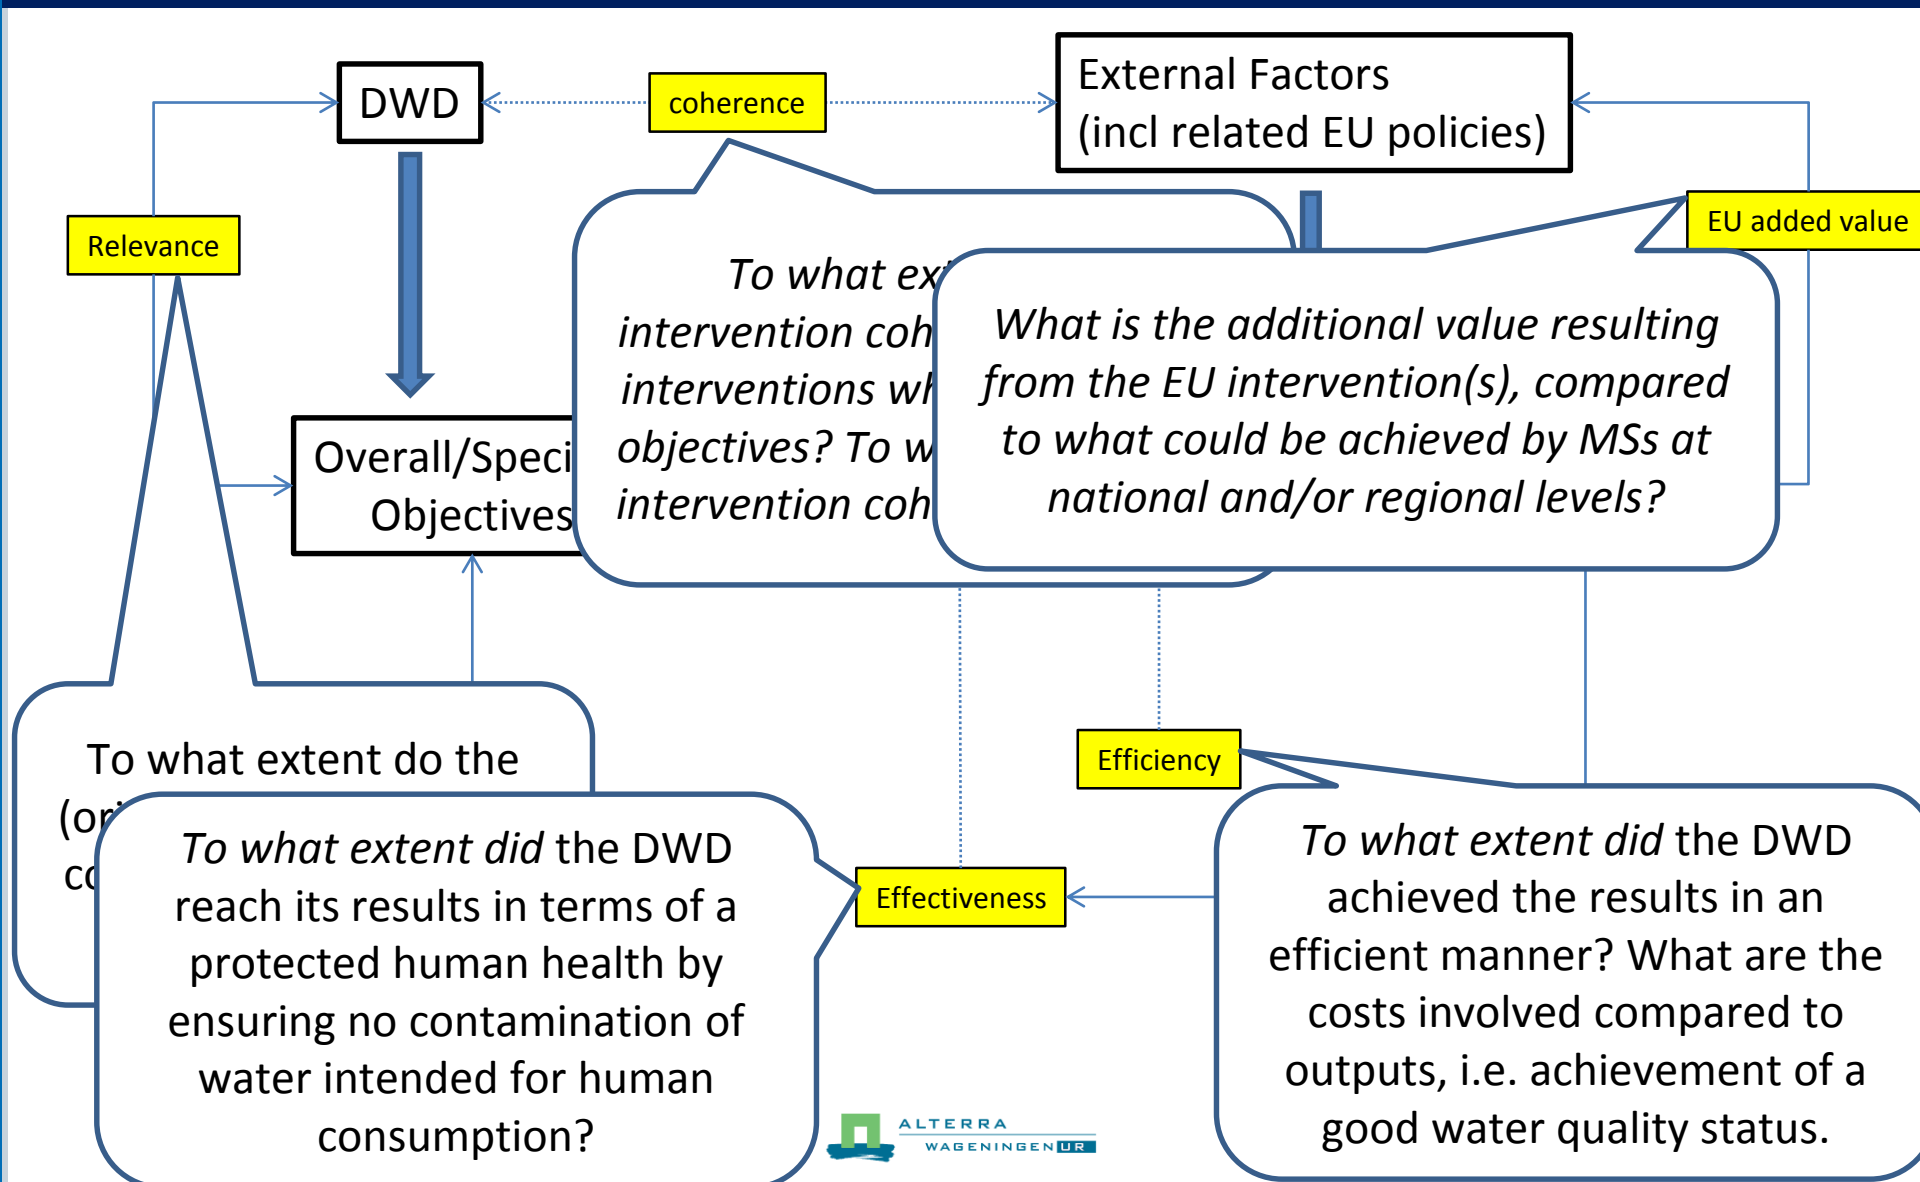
DWD

coherence

External Factors (incl related EU policies)

Relevance

EU added value

To what ex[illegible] intervention coh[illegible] interventions wh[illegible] objectives? To w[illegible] intervention coh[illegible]

What is the additional value resulting from the EU intervention(s), compared to what could be achieved by MSs at national and/or regional levels?

Overall/Speci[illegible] Objectives

To what extent do the (or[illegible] co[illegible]

Efficiency

To what extent did the DWD reach its results in terms of a protected human health by ensuring no contamination of water intended for human consumption?

Effectiveness

To what extent did the DWD achieved the results in an efficient manner? What are the costs involved compared to outputs, i.e. achievement of a good water quality status.

ALTERRA WAGENINGEN UR